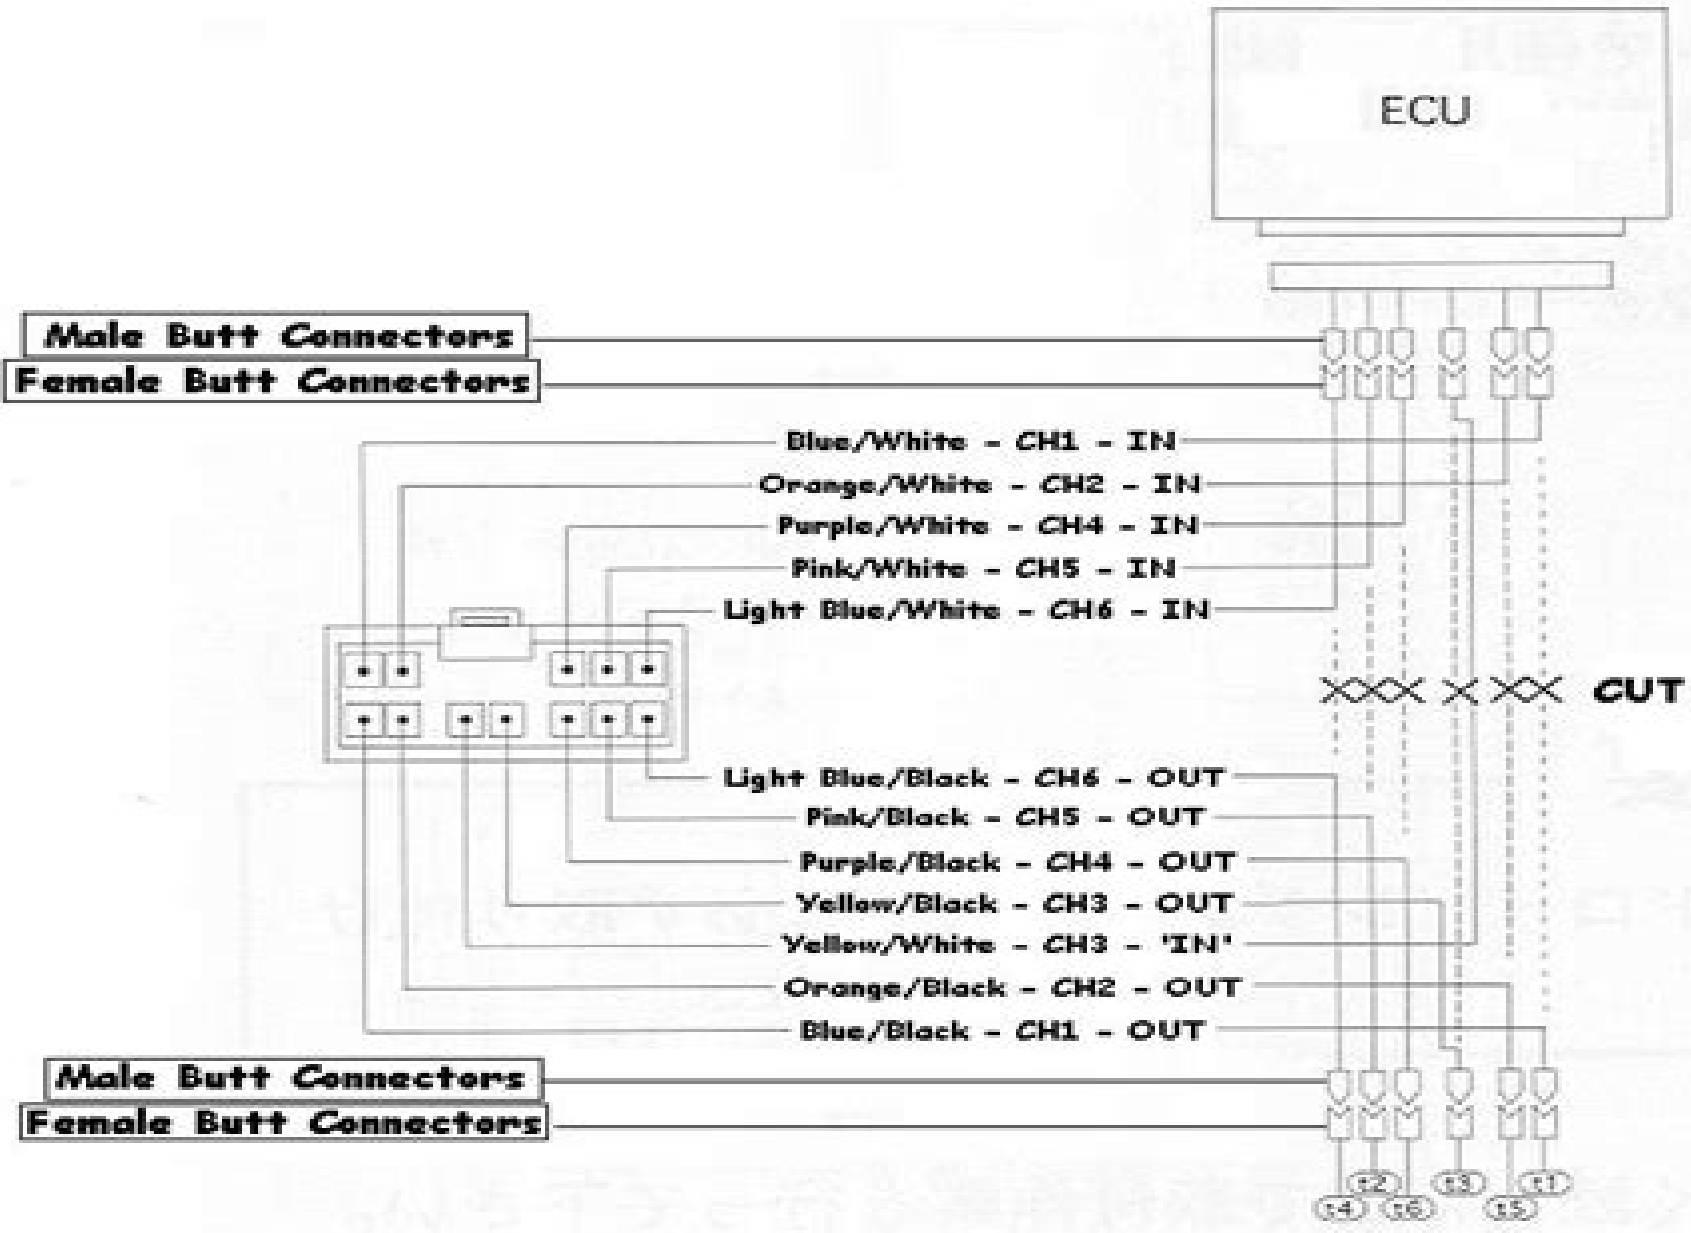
ECU

Male Butt Connectors
Female Butt Connectors

Blue/White - CH1 - IN
Orange/White - CH2 - IN
Purple/White - CH4 - IN
Pink/White - CH5 - IN
Light Blue/White - CH6 - IN

CUT

Light Blue/Black - CH6 - OUT
Pink/Black - CH5 - OUT
Purple/Black - CH4 - OUT
Yellow/Black - CH3 - OUT
Yellow/White - CH3 - 'IN'
Orange/Black - CH2 - OUT
Blue/Black - CH1 - OUT

Male Butt Connectors
Female Butt Connectors

±2 ±3 ±1
±4 ±6 ±5